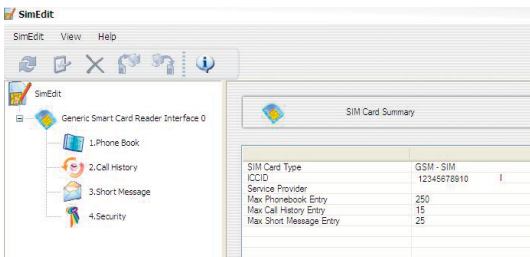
SimEdit

SimEdit View Help

SimEdit

Generic Smart Card Reader Interface 0

1.Phone Book

2.Call History

3.Short Message

4.Security

SIM Card Summary

| | |
|---|---|
| SIM Card Type | GSM - SIM |
| ICCID | 12345678910 |
| Service Provider | |
| Max Phonebook Entry | 250 |
| Max Call History Entry | 15 |
| Max Short Message Entry | 25 |